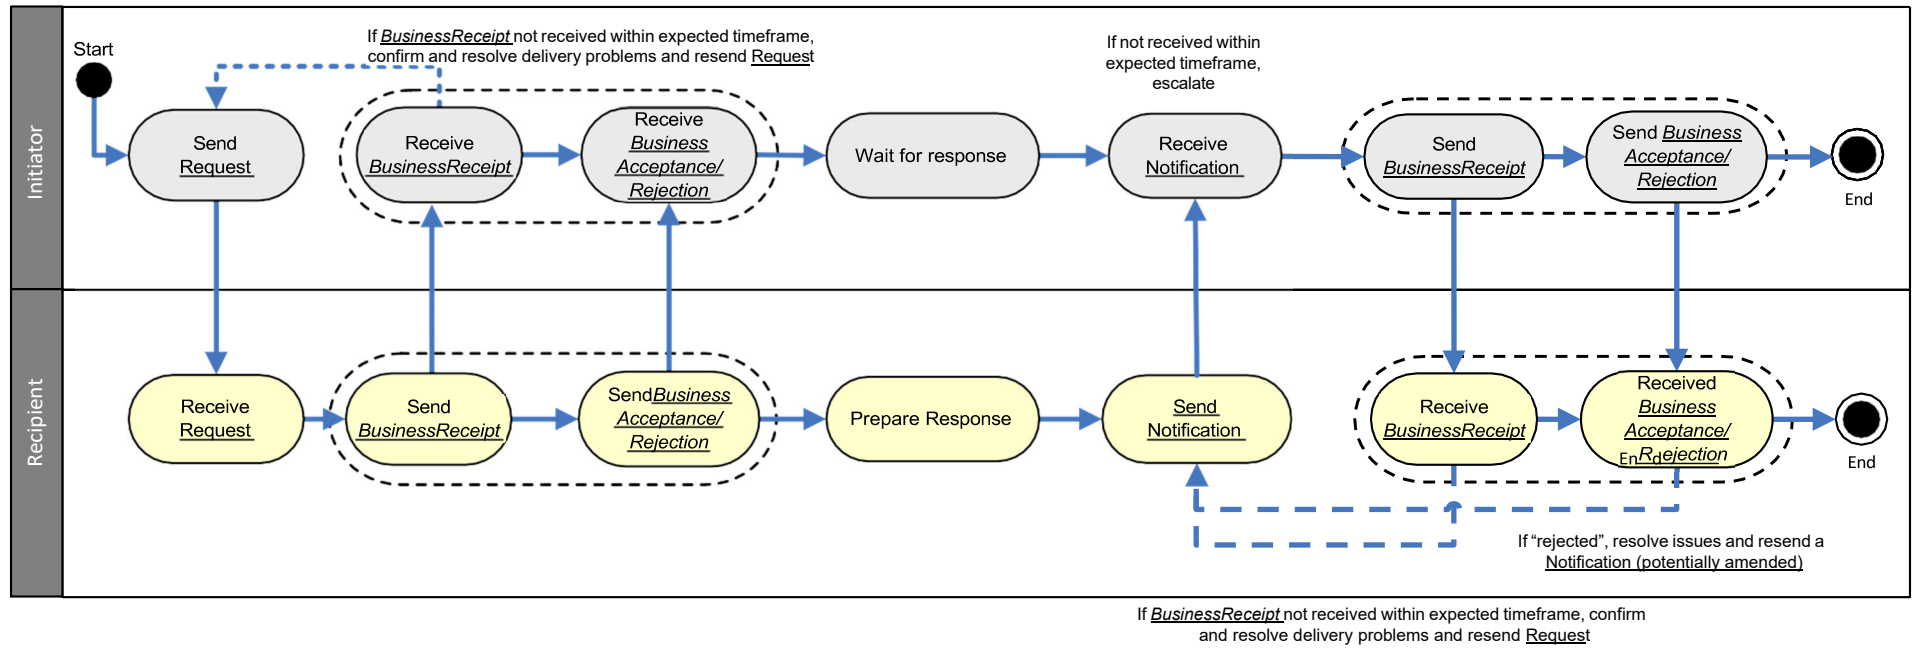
Initiator

Recipient

Start

If BusinessReceipt not received within expected timeframe, confirm and resolve delivery problems and resend Request

If not received within expected timeframe, escalate

Send Request

Receive BusinessReceipt

Receive Business Acceptance/ Rejection

Wait for response

Receive Notification

Send BusinessReceipt

Send Business Acceptance/ Rejection

End

Receive Request

Send BusinessReceipt

SendBusiness Acceptance/ Rejection

Prepare Response

Send Notification

Receive BusinessReceipt

Received Business Acceptance/ EnRdejection

End

If “rejected”, resolve issues and resend a Notification (potentially amended)

If BusinessReceipt not received within expected timeframe, confirm and resolve delivery problems and resend Request